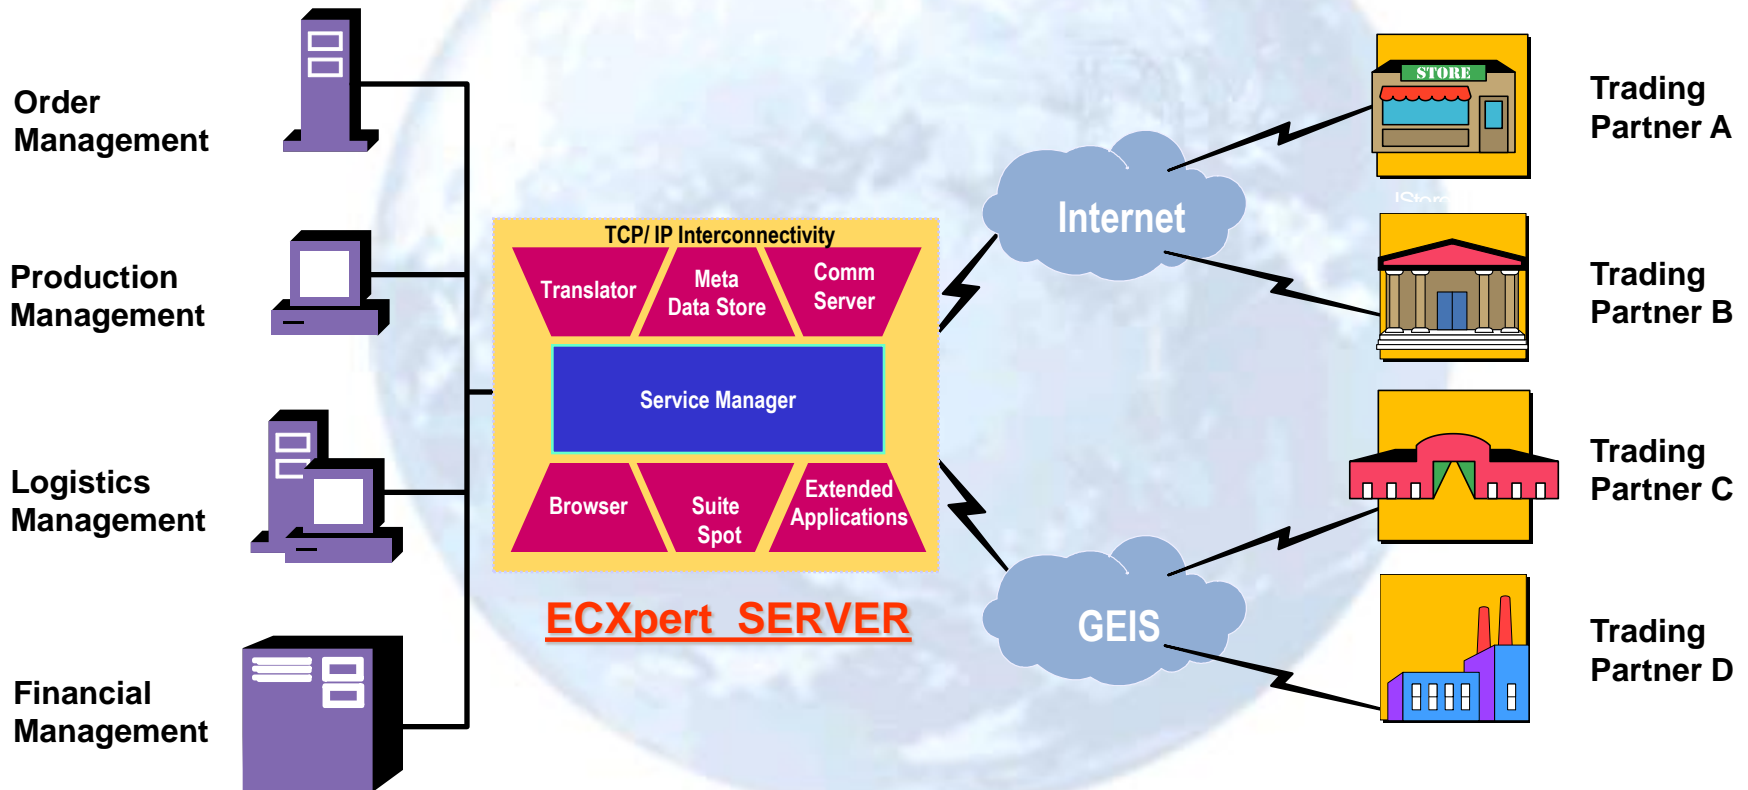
Order Management

Production Management

Logistics Management

Financial Management

TCP/ IP Interconnectivity

Translator

Meta Data Store

Comm Server

Service Manager

Browser

Suite Spot

Extended Applications

ECXpert SERVER

Internet

GEIS

STORE

Trading Partner A

Trading Partner B

Trading Partner C

Trading Partner D